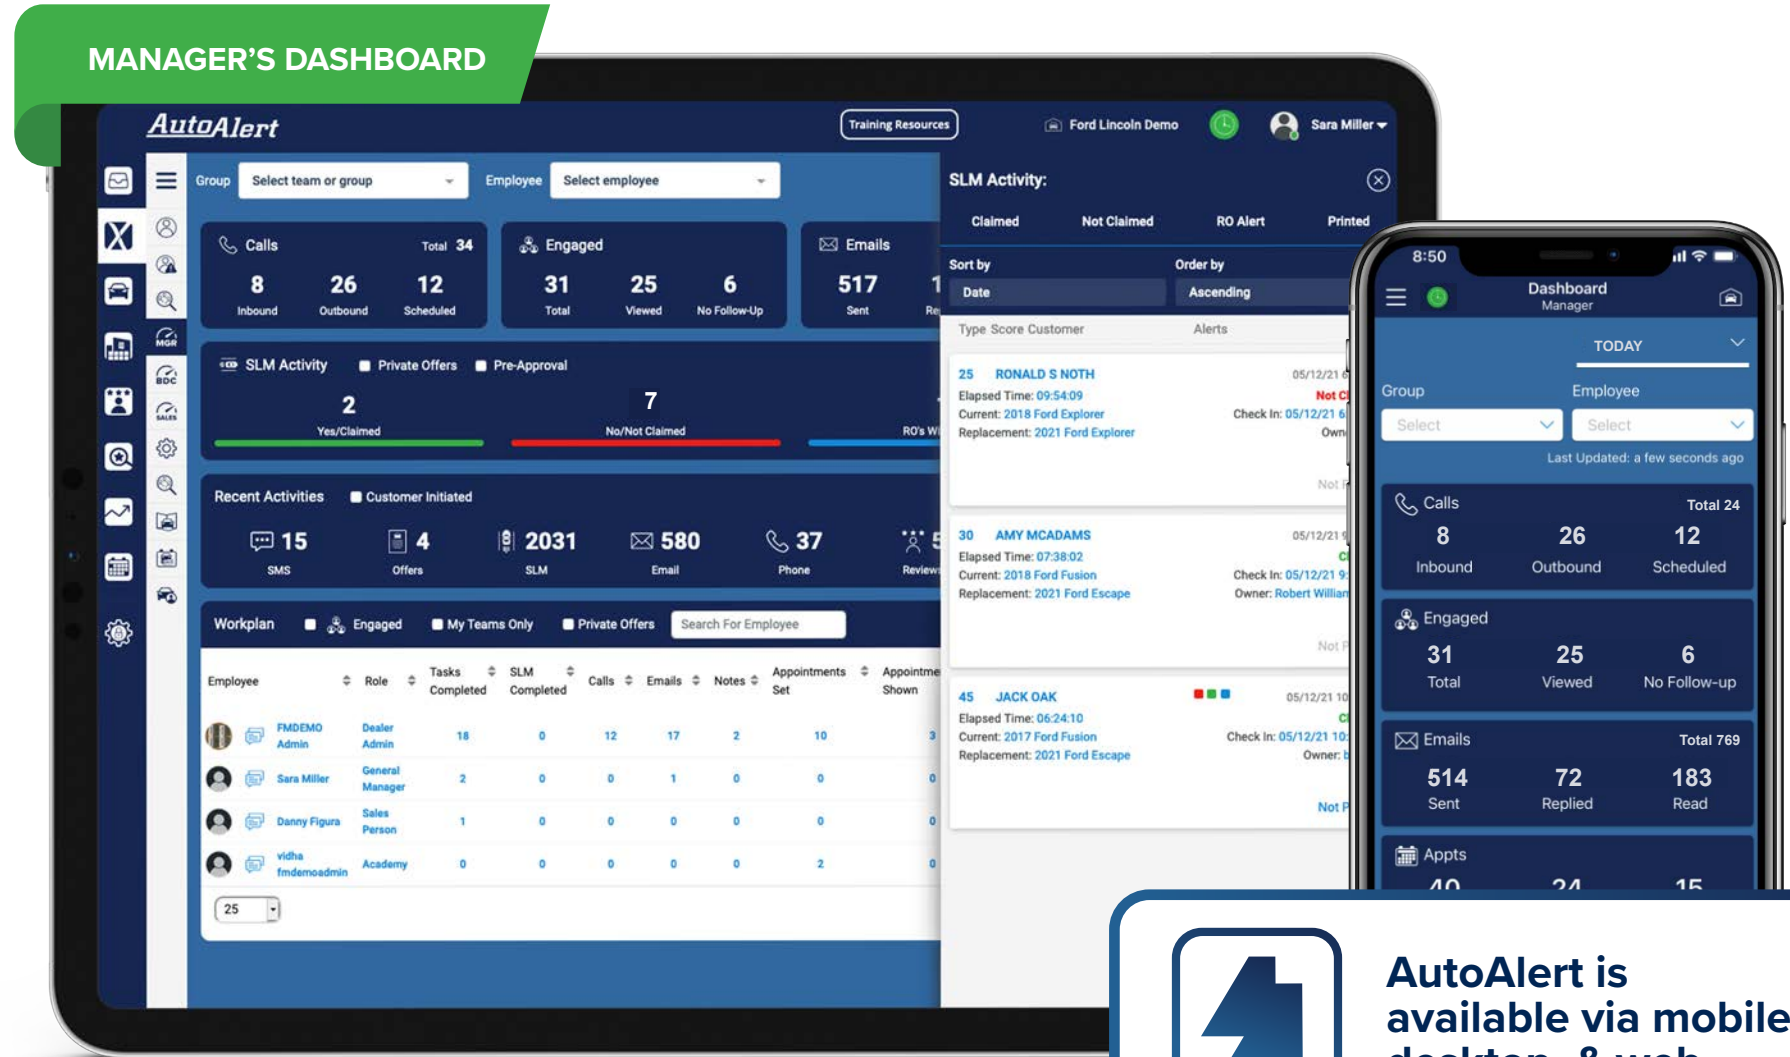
MANAGER'S DASHBOARD

AutoAlert

Training Resources

Ford Lincoln Demo

Sara Miller

Group Select team or group Employee Select employee

Calls Total 34
8 Inbound
26 Outbound
12 Scheduled

Engaged
31 Total
25 Viewed
6 No Follow-Up

Emails
517 Sent
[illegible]

SLM Activity Private Offers Pre-Approval
2 Yes/Claimed
7 No/Not Claimed
RO's W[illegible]

Recent Activities Customer Initiated
15 SMS
4 Offers
2031 SLM
580 Email
37 Phone
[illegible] Reviews

Workplan Engaged My Teams Only Private Offers Search For Employee

| Employee | Role | Tasks Completed | SLM Completed | Calls | Emails | Notes | Appointments Set | Appointme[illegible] Shown |
|---|---|---|---|---|---|---|---|---|
| FMDEMO Admin | Dealer Admin | 18 | 0 | 12 | 17 | 2 | 10 | 3 |
| Sara Miller | General Manager | 2 | 0 | 0 | 1 | 0 | 0 | 0 |
| Danny Figura | Sales Person | 1 | 0 | 0 | 0 | 0 | 0 | 0 |
| vidha fmdemoadmin | Academy | 0 | 0 | 0 | 0 | 0 | 2 | 0 |

25

SLM Activity:
Claimed Not Claimed RO Alert Printed
Sort by Date
Order by Ascending
Type Score Customer Alerts

25 RONALD S NOTH 05/12/21 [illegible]
Elapsed Time: 09:54:09 Not C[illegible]
Current: 2018 Ford Explorer Check In: 05/12/21 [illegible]
Replacement: 2021 Ford Explorer Own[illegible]
Not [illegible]

30 AMY MCADAMS 05/12/21 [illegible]
Elapsed Time: 07:38:02
Current: 2018 Ford Fusion Check In: 05/12/21 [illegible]
Replacement: 2021 Ford Escape Owner: Robert Willian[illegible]
Not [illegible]

45 JACK OAK 05/12/21 10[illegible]
Elapsed Time: 06:24:10
Current: 2017 Ford Fusion Check In: 05/12/21 10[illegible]
Replacement: 2021 Ford Escape Owner: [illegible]
Not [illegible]

8:50
Dashboard
Manager
TODAY
Group Employee
Select Select
Last Updated: a few seconds ago
Calls Total 24
8 Inbound
26 Outbound
12 Scheduled
Engaged
31 Total
25 Viewed
6 No Follow-up
Emails Total 769
514 Sent
72 Replied
183 Read
Appts
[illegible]

AutoAlert is available via mobile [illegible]